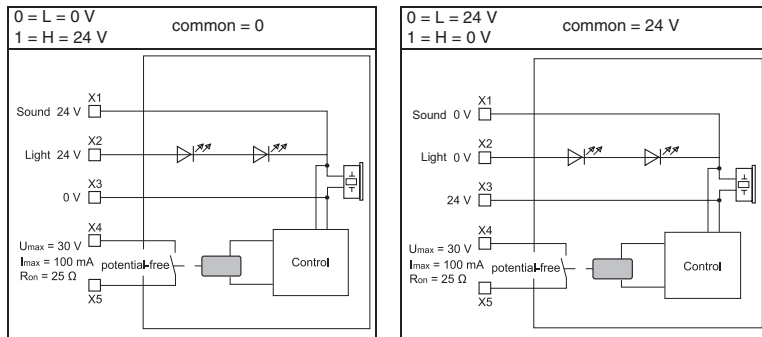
0 = L = 0 V
1 = H = 24 V

common = 0

X1
Sound 24 V
X2
Light 24 V
X3
0 V
X4
$U_{max}$ = 30 V
$I_{max}$ = 100 mA
$R_{on}$ = 25 Ω
potential-free
X5
Control

0 = L = 24 V
1 = H = 0 V

common = 24 V

X1
Sound 0 V
X2
Light 0 V
X3
24 V
X4
$U_{max}$ = 30 V
$I_{max}$ = 100 mA
$R_{on}$ = 25 Ω
potential-free
X5
Control